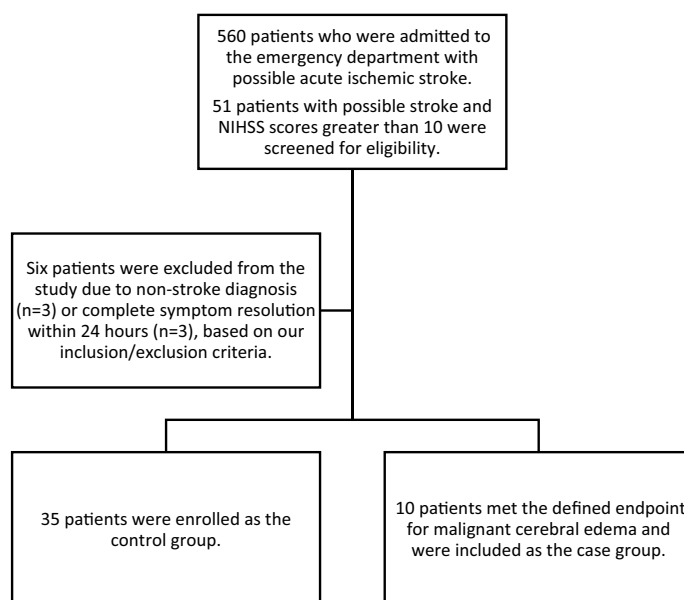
560 patients who were admitted to the emergency department with possible acute ischemic stroke.

51 patients with possible stroke and NIHSS scores greater than 10 were screened for eligibility.

Six patients were excluded from the study due to non-stroke diagnosis (n=3) or complete symptom resolution within 24 hours (n=3), based on our inclusion/exclusion criteria.

35 patients were enrolled as the control group.

10 patients met the defined endpoint for malignant cerebral edema and were included as the case group.